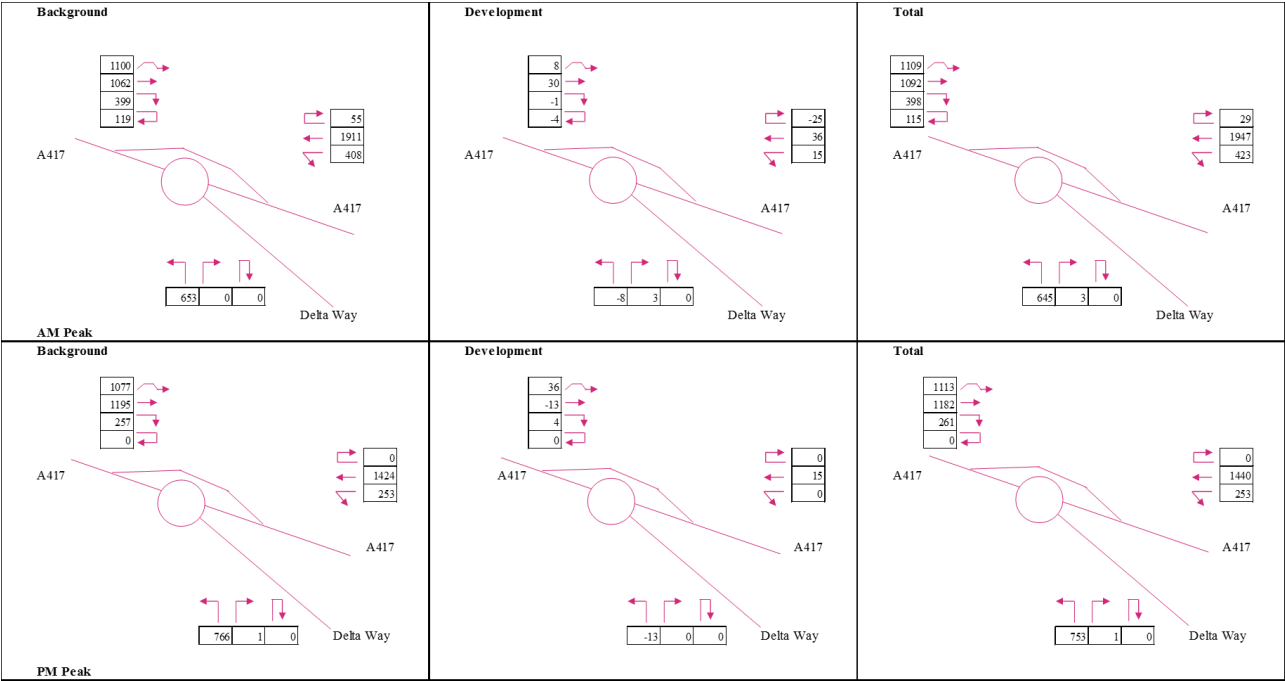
Background

1100
1062
399
119

55
1911
408

A417

A417

653 0 0

Delta Way

AM Peak

Development

8
30
-1
-4

-25
36
15

A417

A417

-8 3 0

Delta Way

Total

1109
1092
398
115

29
1947
423

A417

A417

645 3 0

Delta Way

Background

1077
1195
257
0

0
1424
253

A417

A417

766 1 0

Delta Way

PM Peak

Development

36
-13
4
0

0
15
0

A417

A417

-13 0 0

Delta Way

Total

1113
1182
261
0

0
1440
253

A417

A417

753 1 0

Delta Way